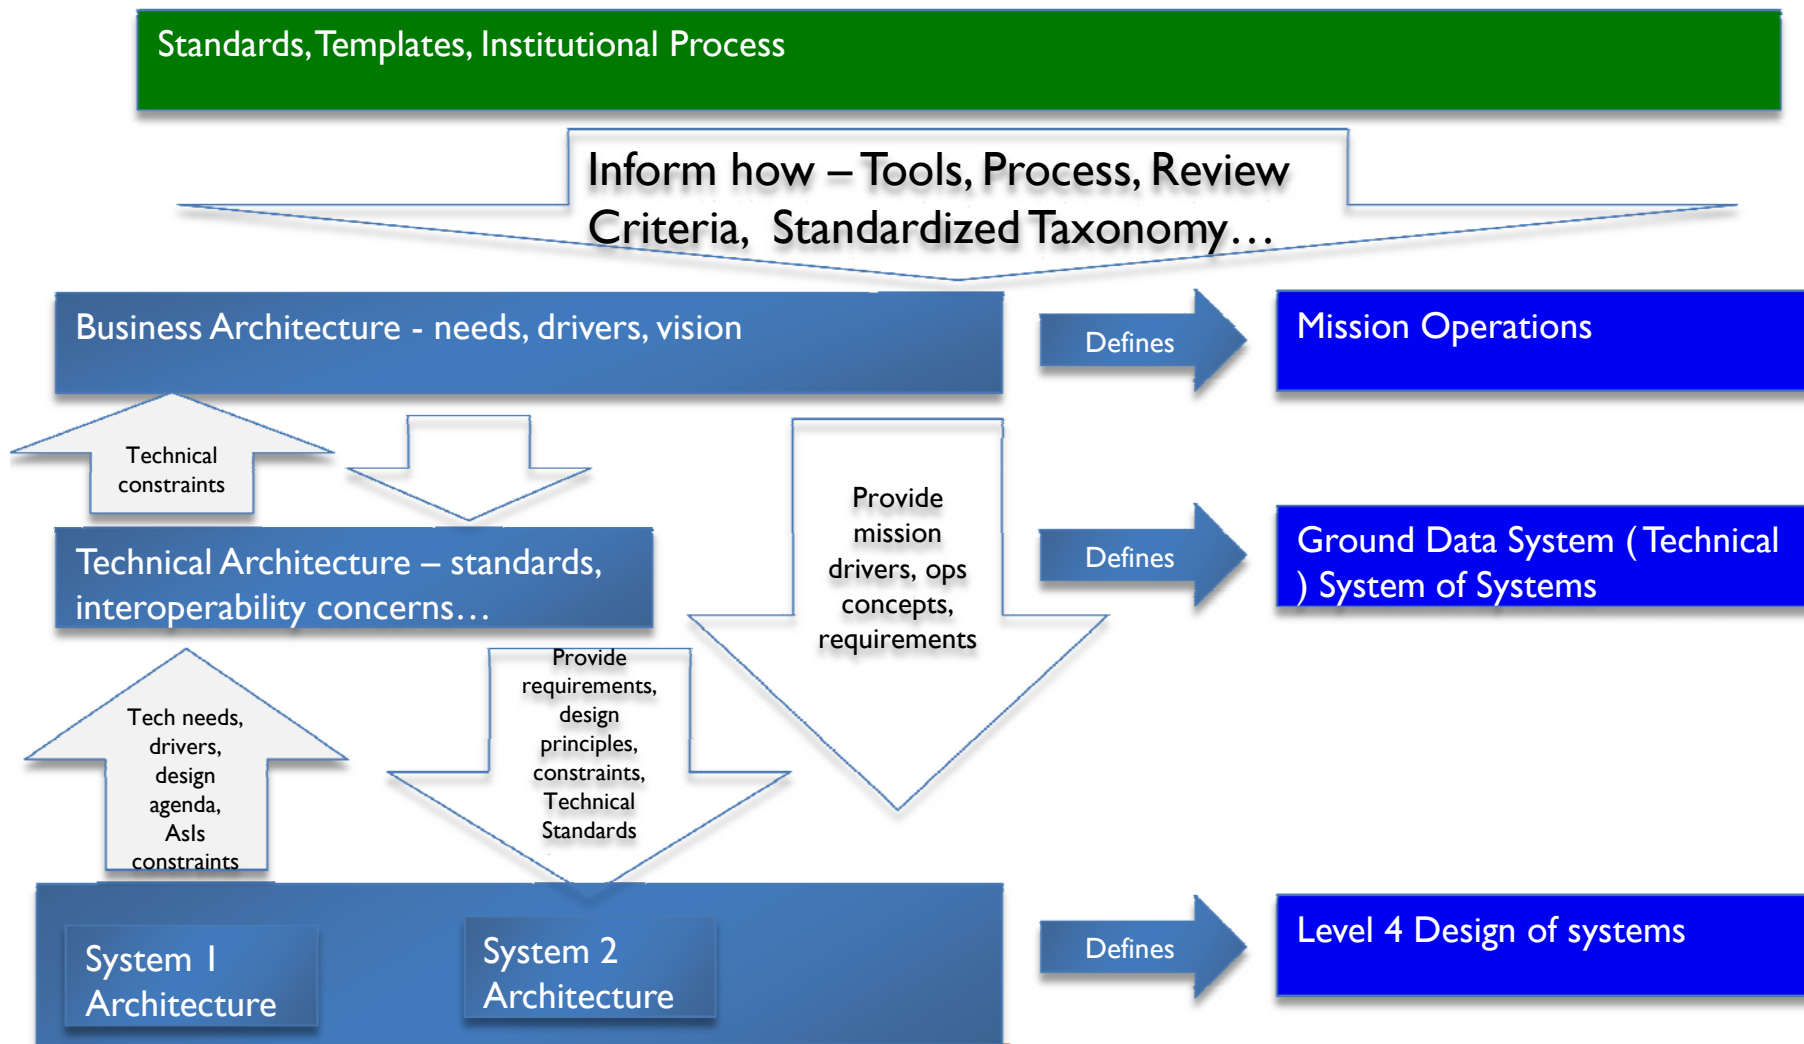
Standards, Templates, Institutional Process

Inform how – Tools, Process, Review Criteria, Standardized Taxonomy…

Business Architecture - needs, drivers, vision

Defines

Mission Operations

Technical constraints

Provide mission drivers, ops concepts, requirements

Technical Architecture – standards, interoperability concerns…

Defines

Ground Data System ( Technical ) System of Systems

Tech needs, drivers, design agenda, AsIs constraints

Provide requirements, design principles, constraints, Technical Standards

System 1 Architecture

System 2 Architecture

Defines

Level 4 Design of systems